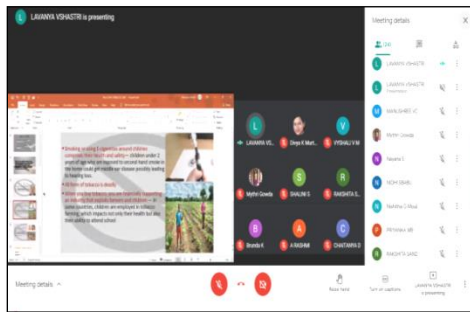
LAVANYA VSHASTRI is presenting

Meeting details

• Smoking is killing 1.2 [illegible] children under 2 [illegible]

• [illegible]

• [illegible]

LAVANYA VS...

Divya K Murt...

VYSHALI V M

Mythri Gowda

SHALINI S

RAKSHITA S...

Brunda A

A RASHMI

CHAITANYA D

Meeting details

Raise hand

Turn on captions

LAVANYA VSHASTRI is presenting

LAVANYA VSHASTRI

LAVANYA VSHASTR

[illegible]

Mythri Gowda

Nayana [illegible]

NIDHI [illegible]

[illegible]

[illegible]

RAKSHITA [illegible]